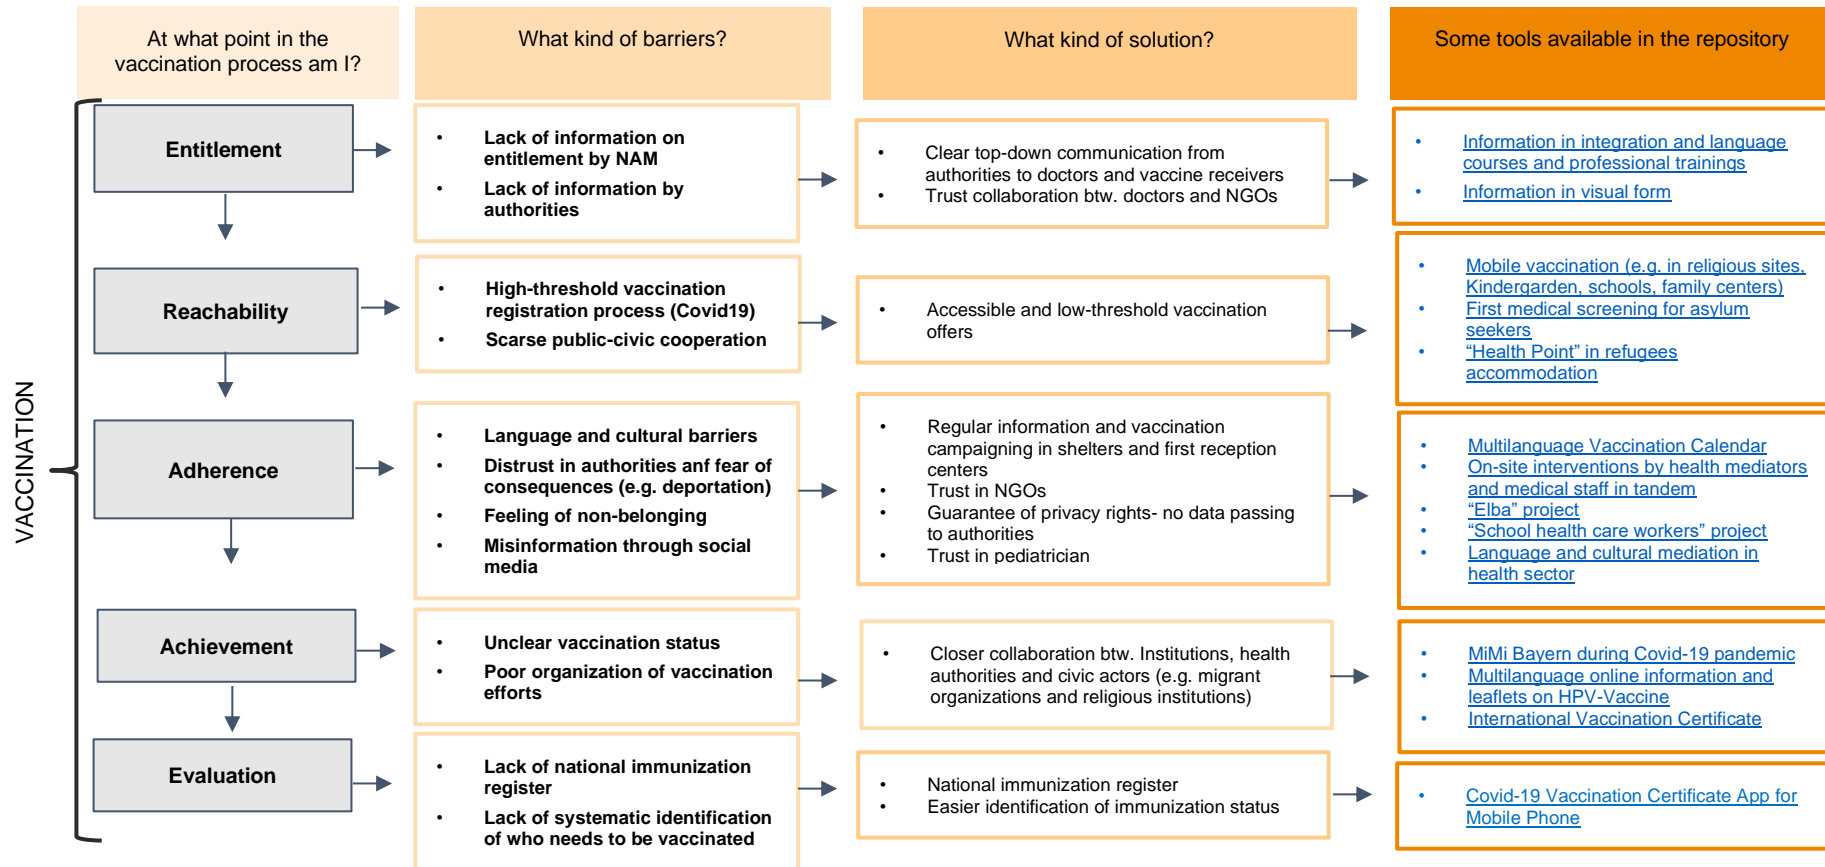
At what point in the vaccination process am I?

What kind of barriers?

What kind of solution?

Some tools available in the repository

VACCINATION

Entitlement

- Lack of information on entitlement by NAM
- Lack of information by authorities

- Clear top-down communication from authorities to doctors and vaccine receivers
- Trust collaboration btw. doctors and NGOs

- Information in integration and language courses and professional trainings
- Information in visual form

Reachability

- High-threshold vaccination registration process (Covid19)
- Scarse public-civic cooperation

- Accessible and low-threshold vaccination offers

- Mobile vaccination (e.g. in religious sites, Kindergarden, schools, family centers)
- First medical screening for asylum seekers
- "Health Point" in refugees accommodation

Adherence

- Language and cultural barriers
- Distrust in authorities anf fear of consequences (e.g. deportation)
- Feeling of non-belonging
- Misinformation through social media

- Regular information and vaccination campaigning in shelters and first reception centers
- Trust in NGOs
- Guarantee of privacy rights- no data passing to authorities
- Trust in pediatrician

- Multilanguage Vaccination Calendar
- On-site interventions by health mediators and medical staff in tandem
- "Elba" project
- "School health care workers" project
- Language and cultural mediation in health sector

Achievement

- Unclear vaccination status
- Poor organization of vaccination efforts

- Closer collaboration btw. Institutions, health authorities and civic actors (e.g. migrant organizations and religious institutions)

- MiMi Bayern during Covid-19 pandemic
- Multilanguage online information and leaflets on HPV-Vaccine
- International Vaccination Certificate

Evaluation

- Lack of national immunization register
- Lack of systematic identification of who needs to be vaccinated

- National immunization register
- Easier identification of immunization status

- Covid-19 Vaccination Certificate App for Mobile Phone